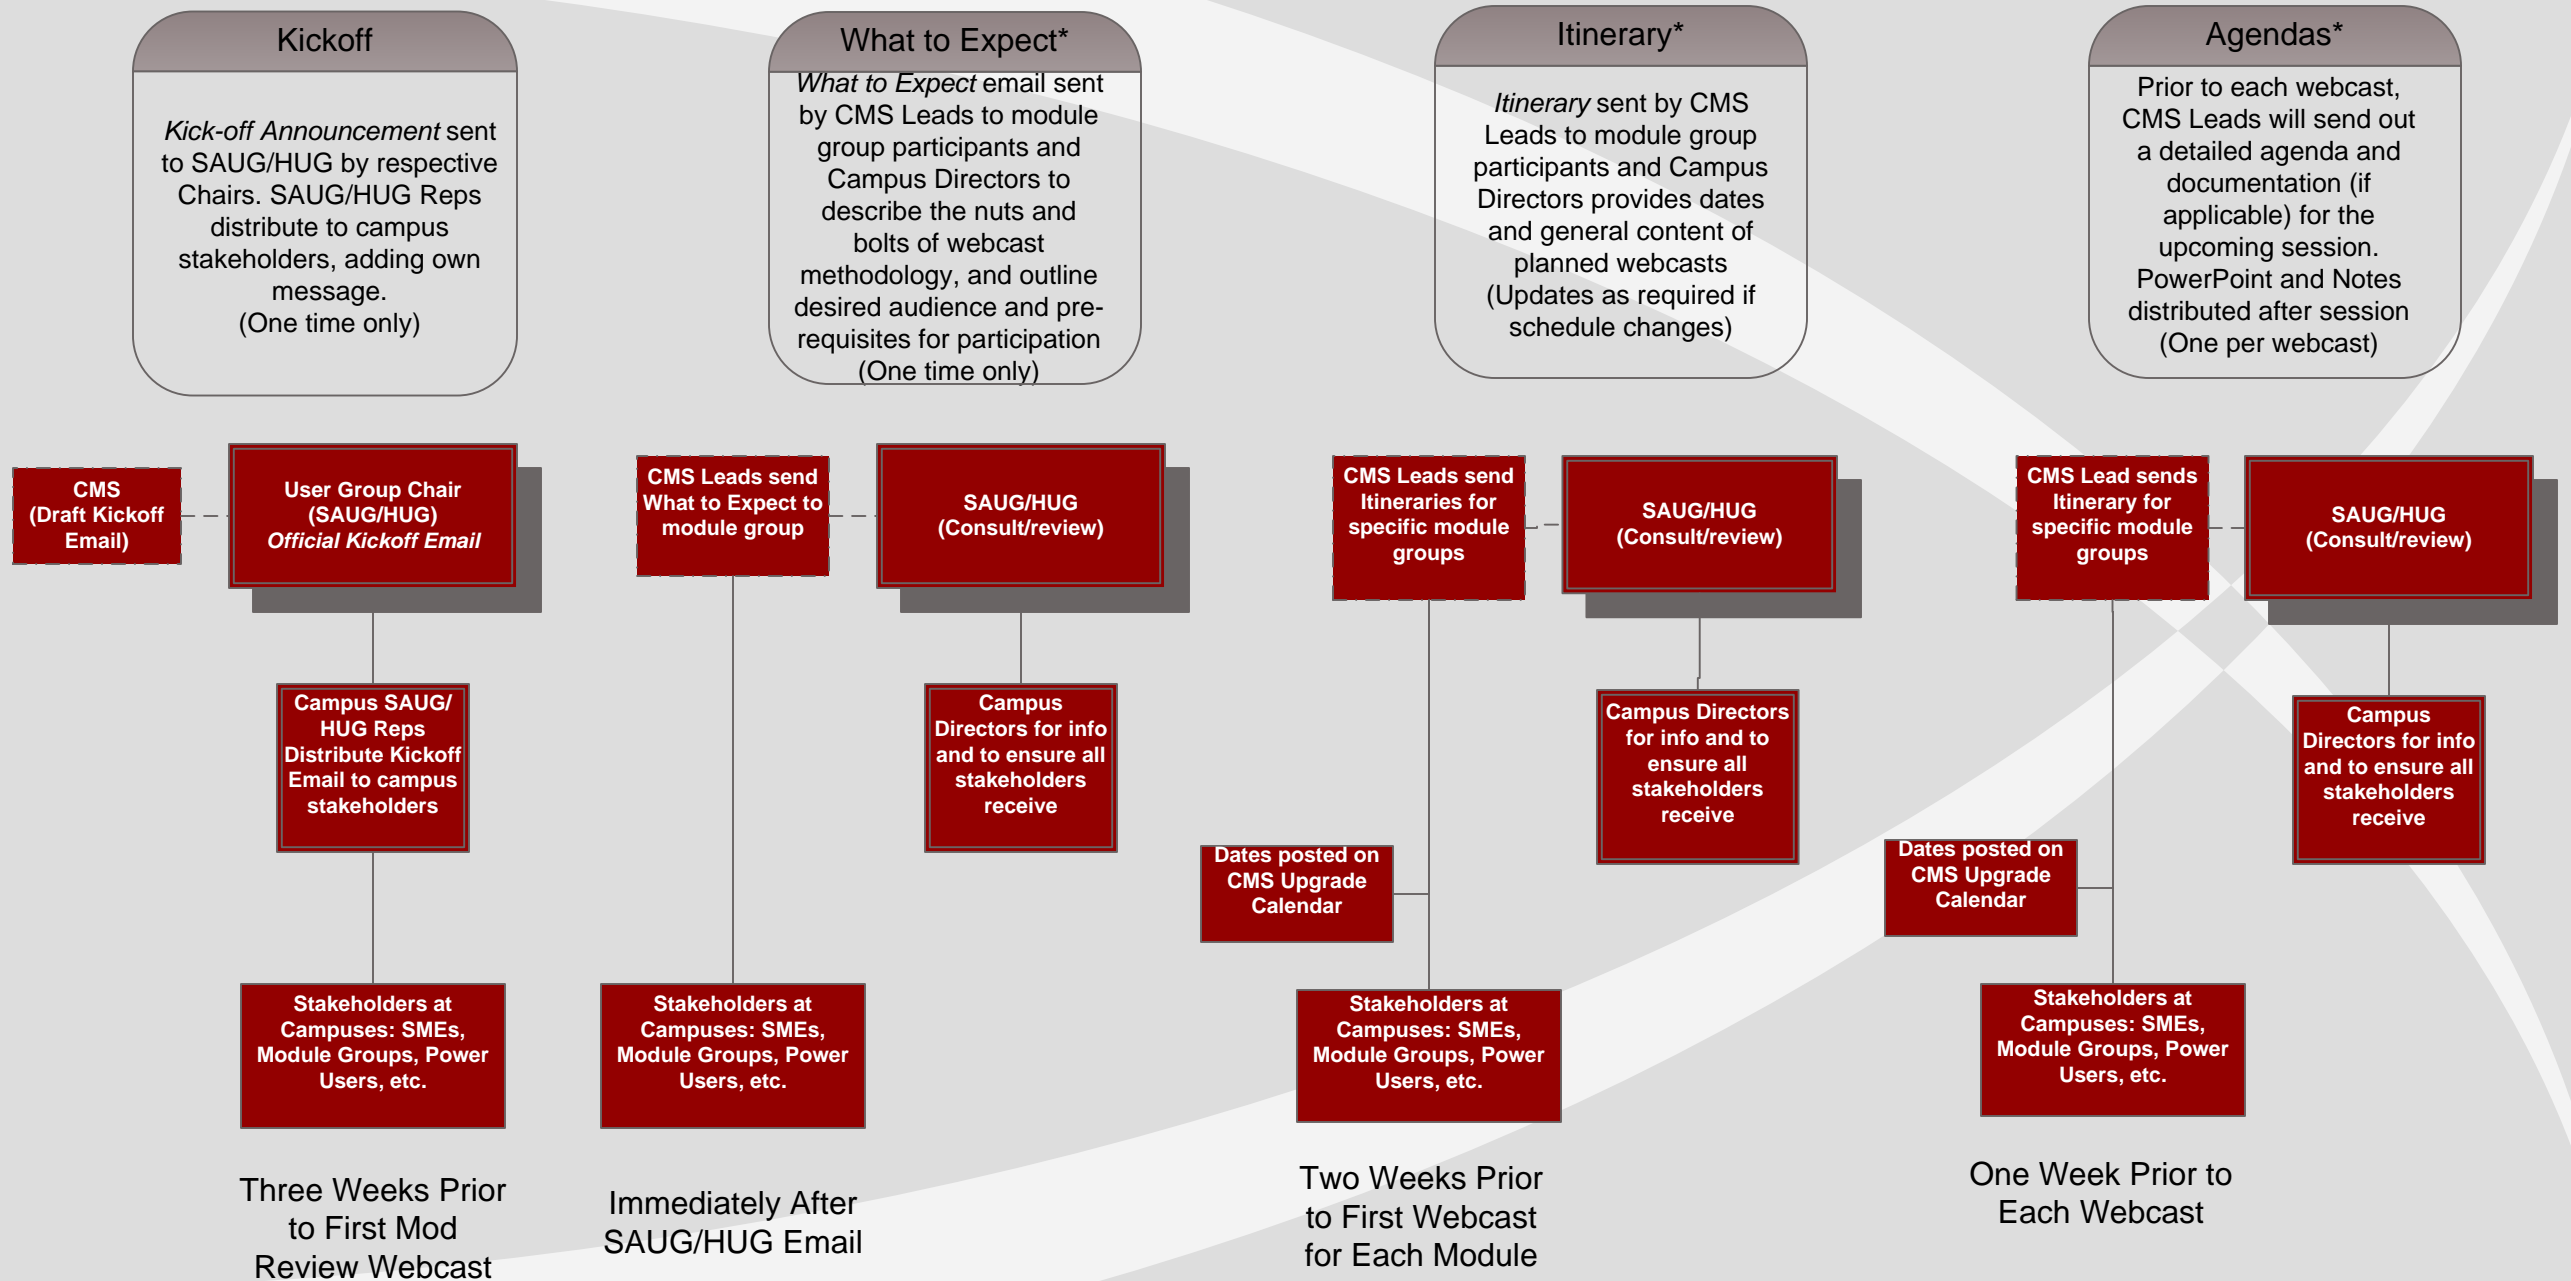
Kickoff

Kick-off Announcement sent to SAUG/HUG by respective Chairs. SAUG/HUG Reps distribute to campus stakeholders, adding own message.
(One time only)

What to Expect*

What to Expect email sent by CMS Leads to module group participants and Campus Directors to describe the nuts and bolts of webcast methodology, and outline desired audience and pre-requisites for participation
(One time only)

Itinerary*

Itinerary sent by CMS Leads to module group participants and Campus Directors provides dates and general content of planned webcasts
(Updates as required if schedule changes)

Agendas*

Prior to each webcast, CMS Leads will send out a detailed agenda and documentation (if applicable) for the upcoming session. PowerPoint and Notes distributed after session
(One per webcast)

CMS
(Draft Kickoff Email)

User Group Chair
(SAUG/HUG)
Official Kickoff Email

Campus SAUG/ HUG Reps Distribute Kickoff Email to campus stakeholders

Stakeholders at Campuses: SMEs, Module Groups, Power Users, etc.

Three Weeks Prior to First Mod Review Webcast

CMS Leads send What to Expect to module group

SAUG/HUG
(Consult/review)

Campus Directors for info and to ensure all stakeholders receive

Stakeholders at Campuses: SMEs, Module Groups, Power Users, etc.

Immediately After SAUG/HUG Email

CMS Leads send Itineraries for specific module groups

SAUG/HUG
(Consult/review)

Campus Directors for info and to ensure all stakeholders receive

Dates posted on CMS Upgrade Calendar

Stakeholders at Campuses: SMEs, Module Groups, Power Users, etc.

Two Weeks Prior to First Webcast for Each Module

CMS Lead sends Itinerary for specific module groups

SAUG/HUG
(Consult/review)

Campus Directors for info and to ensure all stakeholders receive

Dates posted on CMS Upgrade Calendar

Stakeholders at Campuses: SMEs, Module Groups, Power Users, etc.

One Week Prior to Each Webcast